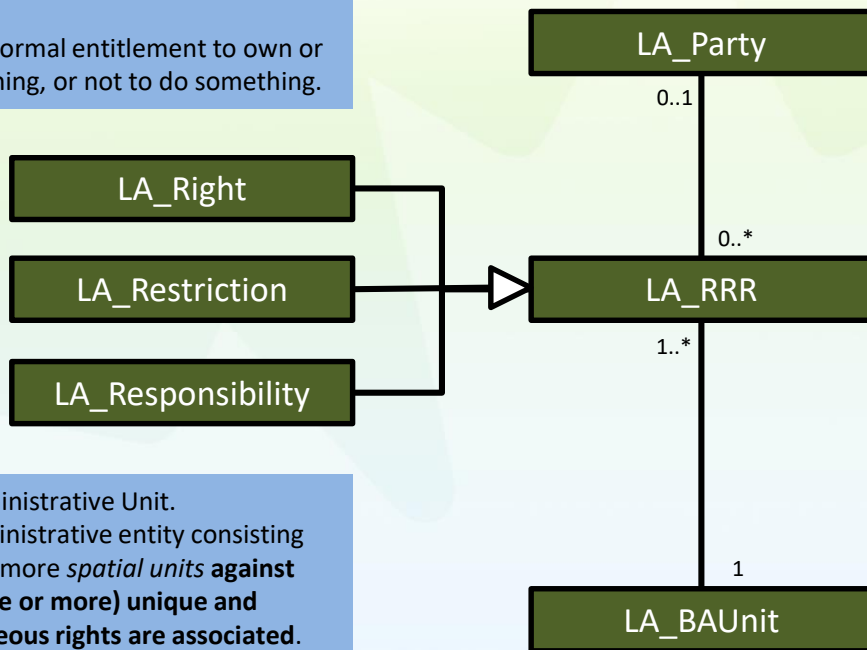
ormal entitlement to own or
hing, or not to do something.

LA_Party

0..1

LA_Right

LA_Restriction

LA_Responsibility

0..*

LA_RRR

1..*

inistrative Unit.
inistrative entity consisting
more *spatial units* **against**
**e or more) unique and**
**eous rights are associated**.

1

LA_BAUnit